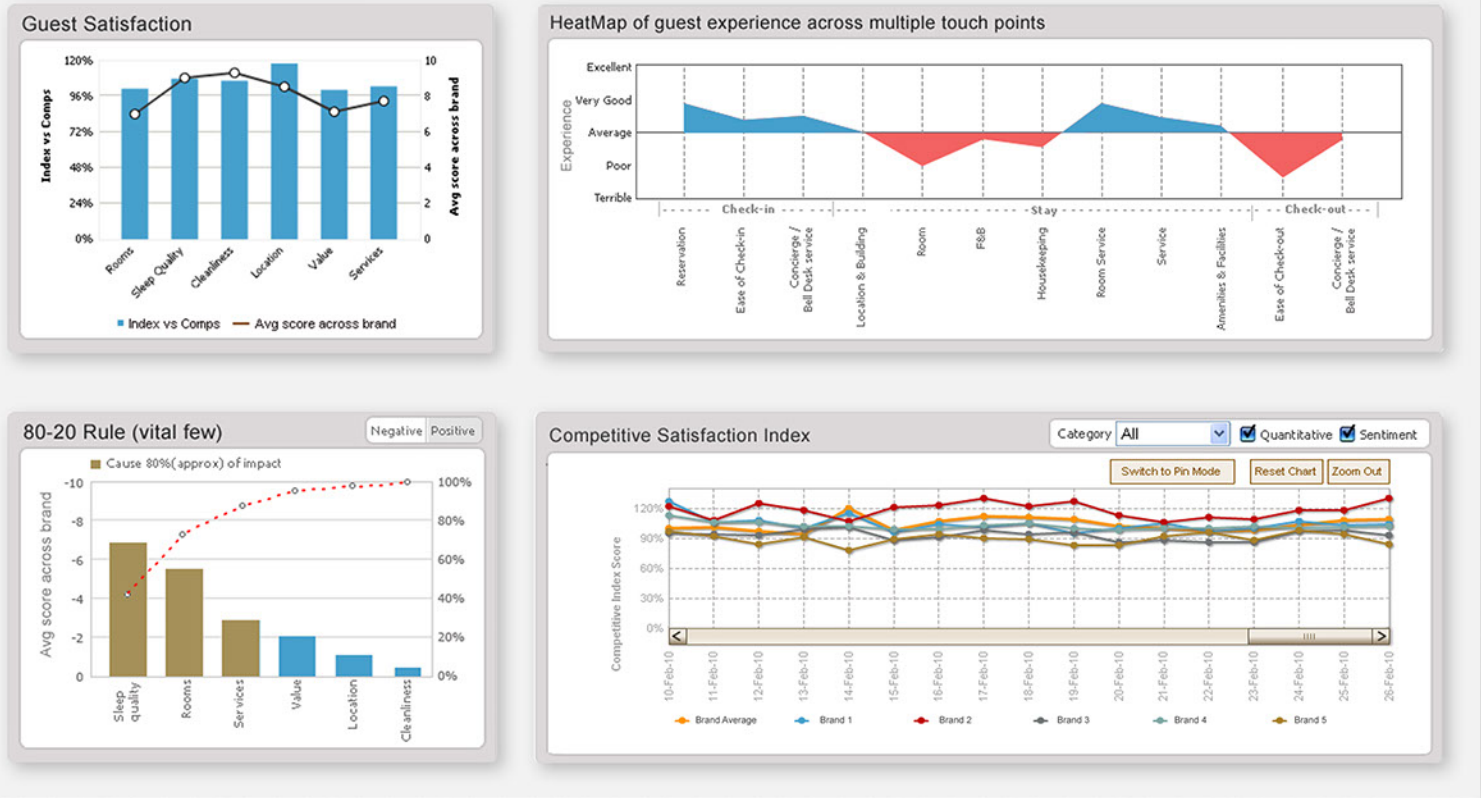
Guest Satisfaction

120%
96%
72%
48%
24%
0%

Index vs Comps

10
8
6
4
2
0

Avg score across brand

Rooms
Sleep Quality
Cleanliness
Location
Value
Services

Index vs Comps
Avg score across brand

HeatMap of guest experience across multiple touch points

Excellent
Very Good
Average
Poor
Terrible

Experience

Check-in
Stay
Check-out

Reservation
Ease of Check-in
Concierge / Bell Desk service
Location & Building
Room
F&B
Housekeeping
Room Service
Service
Amenities & Facilities
Ease of Check-out
Concierge / Bell Desk service

80-20 Rule (vital few)

Negative
Positive

Cause 80%(approx) of impact

-10
-8
-6
-4
-2
0

Avg score across brand

100%
80%
60%
40%
20%
0%

Sleep quality
Rooms
Services
Value
Location
Cleanliness

Competitive Satisfaction Index

Category
All
Quantitative
Sentiment

Switch to Pin Mode
Reset Chart
Zoom Out

120%
90%
60%
30%
0%

Competitive Index Score

10-Feb-10
11-Feb-10
12-Feb-10
13-Feb-10
14-Feb-10
15-Feb-10
16-Feb-10
17-Feb-10
18-Feb-10
19-Feb-10
20-Feb-10
21-Feb-10
22-Feb-10
23-Feb-10
24-Feb-10
25-Feb-10
26-Feb-10

Brand Average
Brand 1
Brand 2
Brand 3
Brand 4
Brand 5